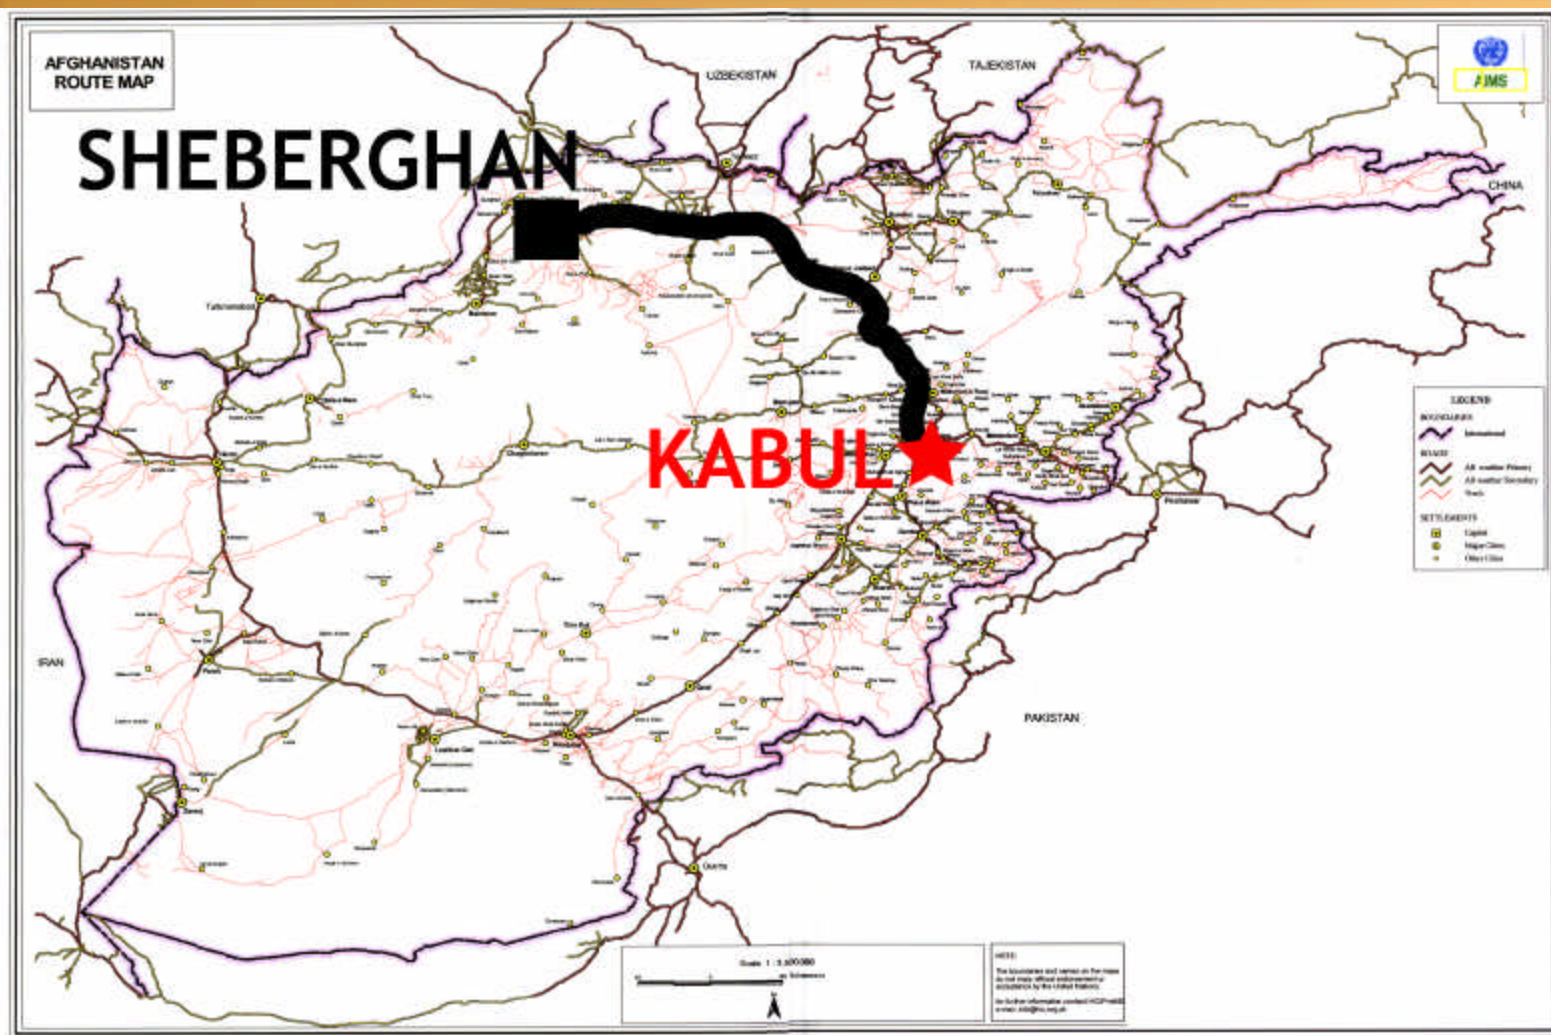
AFGHANISTAN ROUTE MAP

UZBEKISTAN

TAJIKISTAN

AIMS

SHEBERGHAN

CHINA

KABUL

LEGEND

BOUNDARIES

International

ROADS

All weather Primary

All weather Secondary

Track

SETTLEMENTS

Capital

Major Cities

Other Cities

IRAN

PAKISTAN

Scale 1 : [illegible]

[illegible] Kilometers

NOTE:

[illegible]